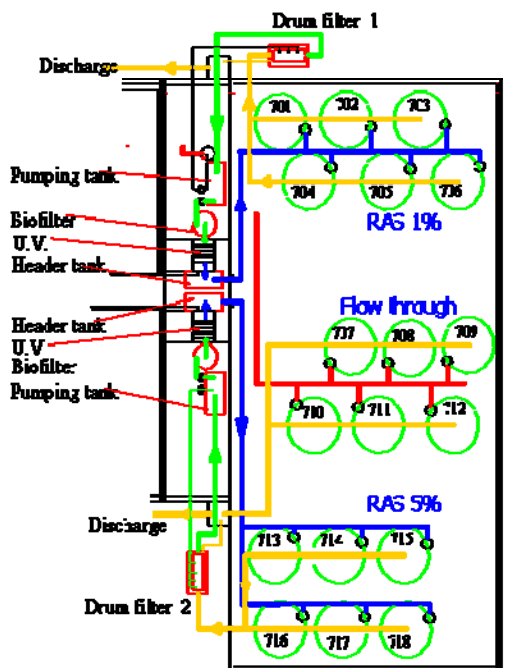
Drum filter 1

Discharge

Pumping tank

Biofilter

U.V.

Header tank

Header tank

U.V

Biofilter

Pumping tank

Discharge

Drum filter 2

701
702
703
704
705
706

RAS 1%

Flow through

707
708
709
710
711
712

RAS 5%

713
714
715
716
717
718